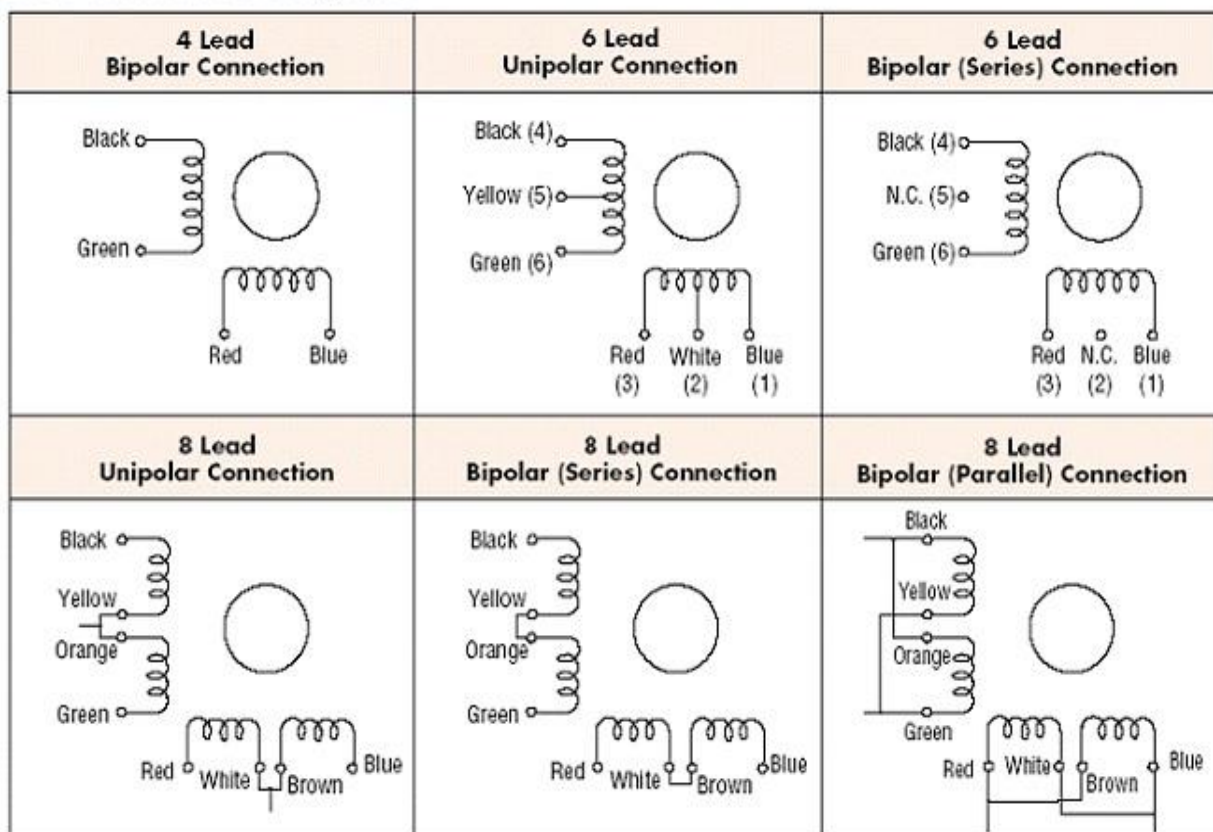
| 4 Lead Bipolar Connection | 6 Lead Unipolar Connection | 6 Lead Bipolar (Series) Connection |
|---|---|---|
| Black, Green, Red, Blue | Black (4), Yellow (5), Green (6), Red (3), White (2), Blue (1) | Black (4), N.C. (5), Green (6), Red (3), N.C. (2), Blue (1) |
| **8 Lead Unipolar Connection** | **8 Lead Bipolar (Series) Connection** | **8 Lead Bipolar (Parallel) Connection** |
| Black, Yellow, Orange, Green, Red, White, Brown, Blue | Black, Yellow, Orange, Green, Red, White, Brown, Blue | Black, Yellow, Orange, Green, Red, White, Brown, Blue |